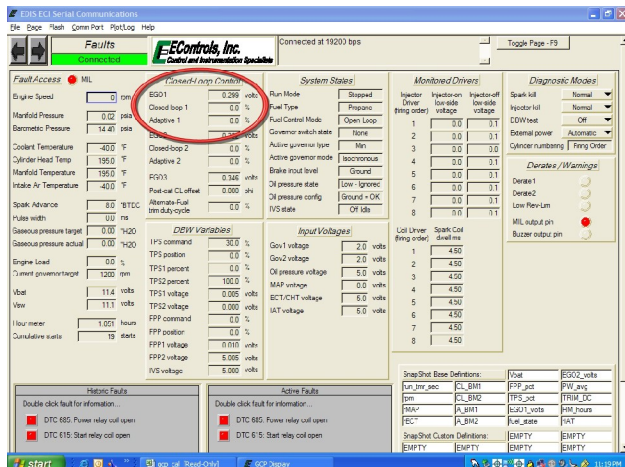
EDIS ECI Serial Communications
File Page Flash Comm Port Plot/Log Help

Faults
Connected

EControls, Inc.
Control and Instrumentation Specialists

Connected at 19200 bps

Toggle Page - F9

Fault Access MIL

Engine Speed 0 rpm
Manifold Pressure 0.02 psia
Barometric Pressure 14.40 psia
Coolant Temperature -40.0 °F
Cylinder Head Temp 195.0 °F
Manifold Temperature 195.0 °F
Intake Air Temperature -40.0 °F
Spark Advance 8.0 °BTDC
Pulse width 0.0 ms
Gaseous pressure target 0.00 "H2O
Gaseous pressure actual 0.00 "H2O
Engine Load 0.0 %
Current governor target 1200 rpm
Vbat 11.4 volts
Vsw 11.1 volts
Hour meter 1.051 hours
Cumulative starts 19 starts

Closed-Loop Control
EGO1 0.299 volts
Closed loop 1 0.0 %
Adaptive 1 0.0 %
EGO2 0.3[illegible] volts
Closed-loop 2 0.0 %
Adaptive 2 0.0 %
EGO3 0.346 volts
Post-cat CL offset 0.000 phi
Alternate-Fuel trim duty-cycle 0.0 %

DBW Variables
TPS command 30.0 %
TPS position 0.0 %
TPS1 percent 0.0 %
TPS2 percent 100.0 %
TPS1 voltage 0.005 volts
TPS2 voltage 0.000 volts
FPP command 0.0 %
FPP position 0.0 %
FPP1 voltage 0.010 volts
FPP2 voltage 5.005 volts
IVS voltage 5.000 volts

System States
Run Mode Stopped
Fuel Type Propane
Fuel Control Mode Open Loop
Governor switch state None
Active governor type Min
Active governor mode Isochronous
Brake input level Ground
Oil pressure state Low - Ignored
Oil pressure config Ground = OK
IVS state Off Idle

Input Voltages
Gov1 voltage 2.0 volts
Gov2 voltage 2.0 volts
Oil pressure voltage 5.0 volts
MAP voltage 0.0 volts
ECT/CHT voltage 5.0 volts
IAT voltage 5.0 volts

Monitored Drivers
| Injector Driver (firing order) | Injector-on low-side voltage | Injector-off low-side voltage |
|---|---|---|
| 1 | 0.0 | 0.1 |
| 2 | 0.0 | 0.1 |
| 3 | 0.0 | 0.1 |
| 4 | 0.0 | 0.1 |
| 5 | 0.0 | 0.1 |
| 6 | 0.0 | 0.1 |
| 7 | 0.0 | 0.1 |
| 8 | 0.0 | 0.1 |

| Coil Driver (firing order) | Spark Coil dwell ms |
|---|---|
| 1 | 4.50 |
| 2 | 4.50 |
| 3 | 4.50 |
| 4 | 4.50 |
| 5 | 4.50 |
| 6 | 4.50 |
| 7 | 4.50 |
| 8 | 4.50 |

Diagnostic Modes
Spark kill Normal
Injector kill Normal
DBW test Off
External power Automatic
Cylinder numbering Firing Order

Derates / Warnings
Derate1
Derate2
Low Rev-Lim
MIL output pin
Buzzer output pin

Historic Faults
Double click fault for information...
DTC 685: Power relay coil open
DTC 615: Start relay coil open

Active Faults
Double click fault for information...
DTC 685: Power relay coil open
DTC 615: Start relay coil open

| SnapShot Base Definitions: | | Vbat | EGO2_volts |
|---|---|---|---|
| run_tmr_sec | CL_BM1 | FPP_pct | PW_avg |
| rpm | CL_BM2 | TPS_pct | TRIM_DC |
| MAP | A_BM1 | EGO1_volts | HM_hours |
| ECT | A_BM2 | fuel_state | IAT |
| SnapShot Custom Definitions: | | EMPTY | EMPTY |
| EMPTY | EMPTY | EMPTY | EMPTY |

start | gcp cal Read-Only | GCP Display | 11:19 PM